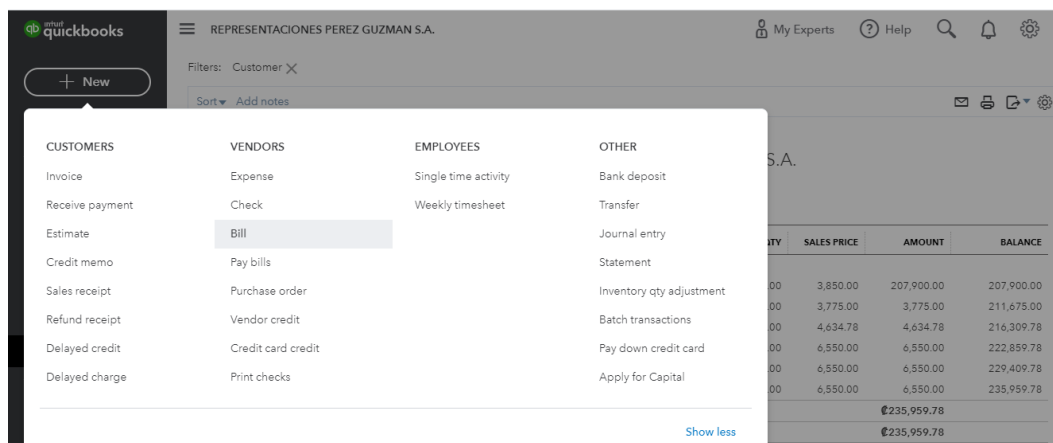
intuit quickbooks

REPRESENTACIONES PEREZ GUZMAN S.A.

My Experts Help

+ New

Filters: Customer ×

Sort ▾ Add notes

CUSTOMERS
Invoice
Receive payment
Estimate
Credit memo
Sales receipt
Refund receipt
Delayed credit
Delayed charge

VENDORS
Expense
Check
Bill
Pay bills
Purchase order
Vendor credit
Credit card credit
Print checks

EMPLOYEES
Single time activity
Weekly timesheet

OTHER
Bank deposit
Transfer
Journal entry
Statement
Inventory qty adjustment
Batch transactions
Pay down credit card
Apply for Capital

Show less

S.A.

| TY | SALES PRICE | AMOUNT | BALANCE |
|---|---|---|---|
| .00 | 3,850.00 | 207,900.00 | 207,900.00 |
| .00 | 3,775.00 | 3,775.00 | 211,675.00 |
| .00 | 4,634.78 | 4,634.78 | 216,309.78 |
| .00 | 6,550.00 | 6,550.00 | 222,859.78 |
| .00 | 6,550.00 | 6,550.00 | 229,409.78 |
| .00 | 6,550.00 | 6,550.00 | 235,959.78 |
| | | ₡235,959.78 | |
| | | ₡235,959.78 | |